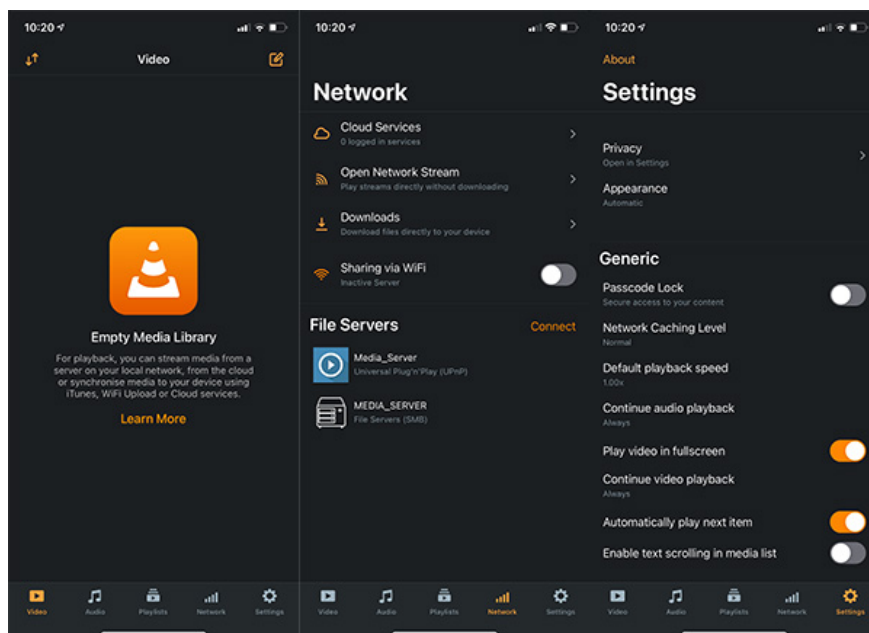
10:20

Video

Empty Media Library

For playback, you can stream media from a server on your local network, from the cloud or synchronise media to your device using iTunes, WiFi Upload or Cloud services.

Learn More

Video Audio Playlists Network Settings

10:20

Network

Cloud Services
0 logged in services

Open Network Stream
Play streams directly without downloading

Downloads
Download files directly to your device

Sharing via WiFi
Inactive Server

File Servers

Connect

Media_Server
Universal Plug'n'Play (UPnP)

MEDIA_SERVER
File Servers (SMB)

Video Audio Playlists Network Settings

10:20

About

Settings

Privacy
Open in Settings

Appearance
Automatic

Generic

Passcode Lock
Secure access to your content

Network Caching Level
Normal

Default playback speed
1.00x

Continue audio playback
Always

Play video in fullscreen

Continue video playback
Always

Automatically play next item

Enable text scrolling in media list

Video Audio Playlists Network Settings